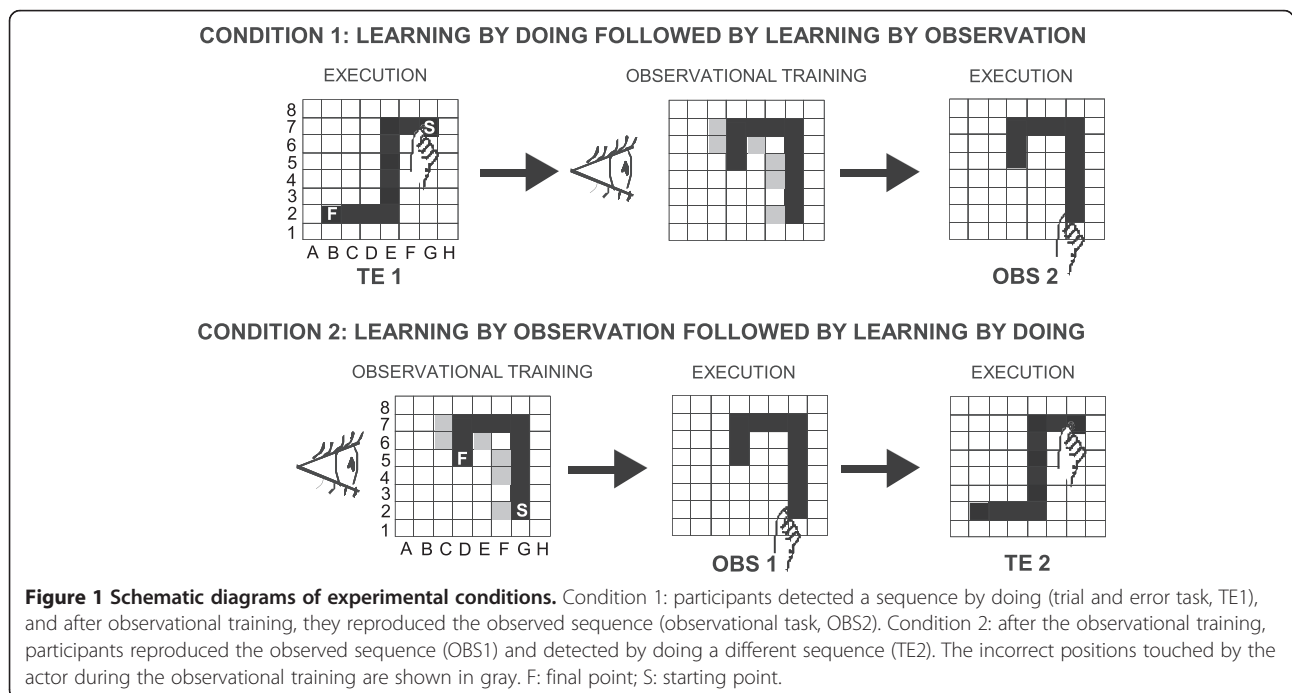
CONDITION 1: LEARNING BY DOING FOLLOWED BY LEARNING BY OBSERVATION

EXECUTION

OBSERVATIONAL TRAINING

EXECUTION

8
7
6
5
4
3
2
1

S

F

A B C D E F G H

TE 1

OBS 2

CONDITION 2: LEARNING BY OBSERVATION FOLLOWED BY LEARNING BY DOING

OBSERVATIONAL TRAINING

EXECUTION

EXECUTION

8
7
6
5
4
3
2
1

F

S

A B C D E F G H

OBS 1

TE 2

**Figure 1 Schematic diagrams of experimental conditions.** Condition 1: participants detected a sequence by doing (trial and error task, TE1), and after observational training, they reproduced the observed sequence (observational task, OBS2). Condition 2: after the observational training, participants reproduced the observed sequence (OBS1) and detected by doing a different sequence (TE2). The incorrect positions touched by the actor during the observational training are shown in gray. F: final point; S: starting point.